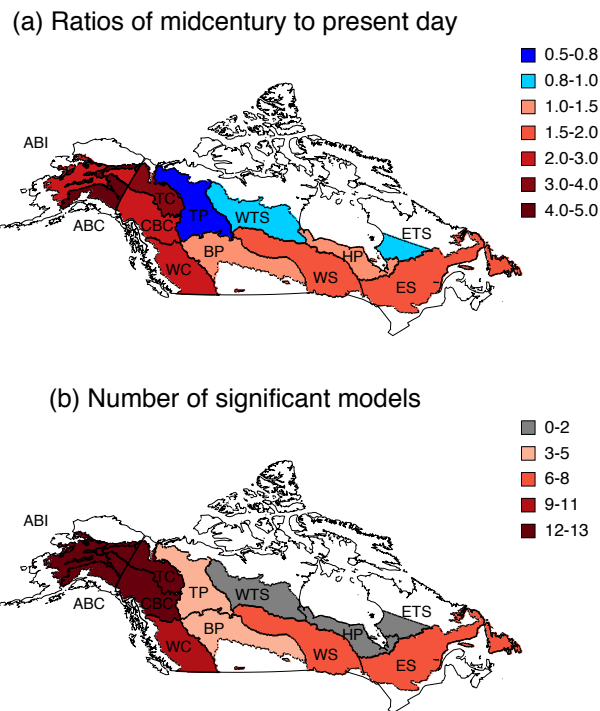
(a) Ratios of midcentury to present day

0.5-0.8
0.8-1.0
1.0-1.5
1.5-2.0
2.0-3.0
3.0-4.0
4.0-5.0

ABI
ABC
TC
CBC
TP
WTS
ETS
BP
HP
WC
WS
ES

(b) Number of significant models

0-2
3-5
6-8
9-11
12-13

ABI
ABC
TC
CBC
TP
WTS
ETS
BP
HP
WC
WS
ES